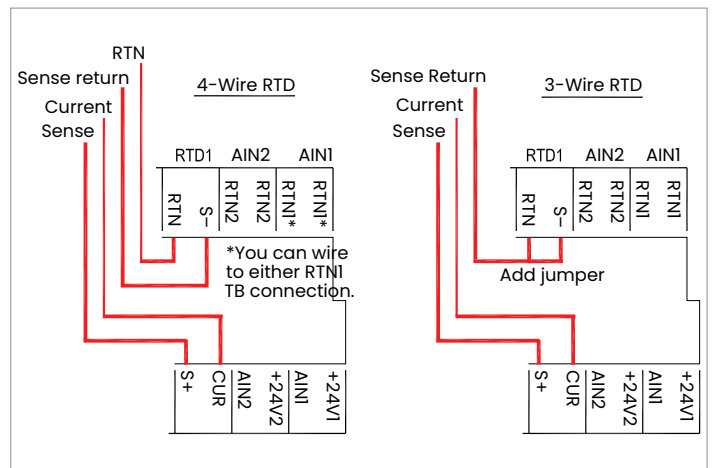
RTN
Sense return
Current
Sense

4-Wire RTD

RTD1 AIN2 AIN1
RTN S– RTN2 RTN2 RTN1* RTN1*

*You can wire to either RTN1 TB connection.

S+ CUR AIN2 +24V2 AIN1 +24V1

Sense Return
Current
Sense

3-Wire RTD

RTD1 AIN2 AIN1
RTN S– RTN2 RTN2 RTN1 RTN1

Add jumper

S+ CUR AIN2 +24V2 AIN1 +24V1